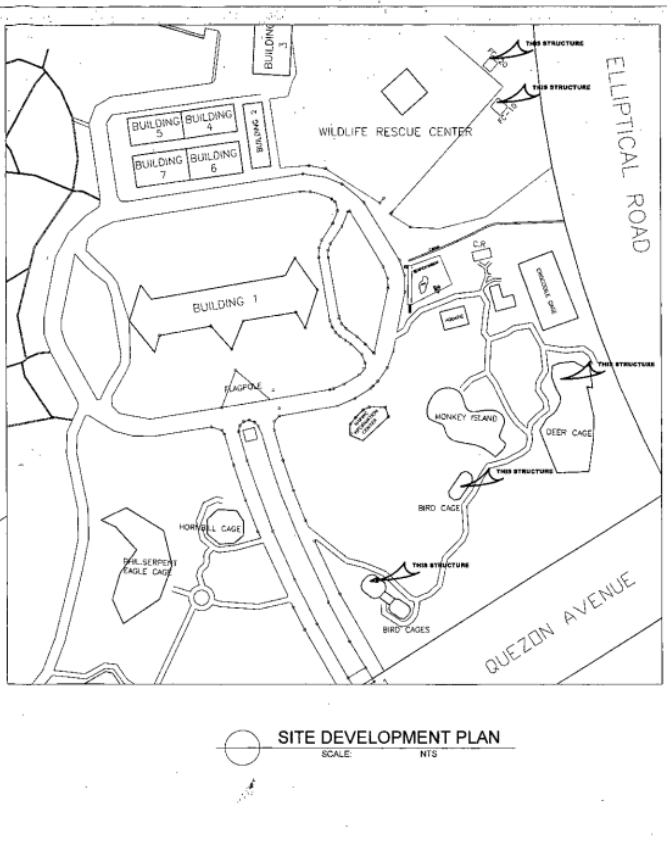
BUILDING 3

THIS STRUCTURE

THIS STRUCTURE

ELLIPTICAL ROAD

BUILDING 5

BUILDING 4

BUILDING 2

BUILDING 7

BUILDING 6

WILDLIFE RESCUE CENTER

C.R

CROCODILE CAGE

BUILDING 1

THIS STRUCTURE

FLAGPOLE

MONKEY ISLAND

DEER CAGE

THIS STRUCTURE

BIRD CAGE

HORNBILL CAGE

PHIL.SERPENT EAGLE CAGE

THIS STRUCTURE

BIRD CAGES

QUEZON AVENUE

SITE DEVELOPMENT PLAN

SCALE: NTS